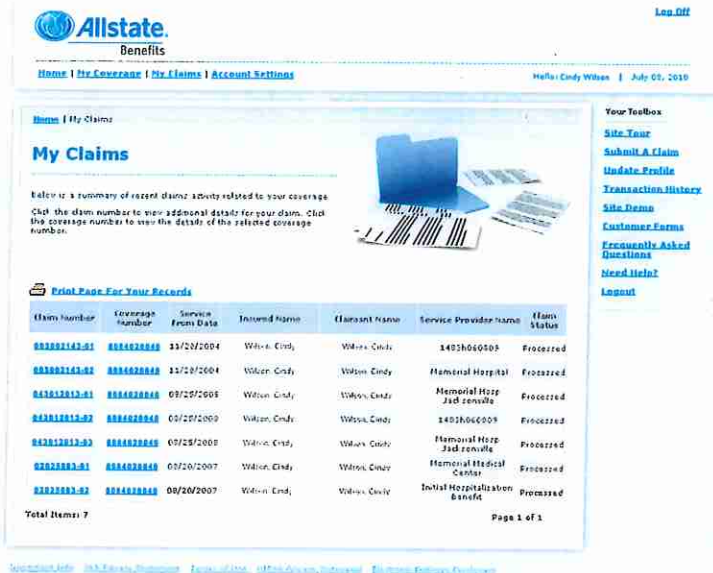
Allstate. Benefits

Log Off

Home | My Coverage | My Claims | Account Settings

Hello: Cindy Wilson | July 09, 2010

Home | My Claims

My Claims

Below is a summary of recent claims activity related to your coverage.

Click the claim number to view additional details for your claim. Click the coverage number to view the details of the selected coverage number.

Print Page For Your Records

| Claim Number | Coverage Number | Service From Date | Insured Name | Claimant Name | Service Provider Name | Claim Status |
|---|---|---|---|---|---|---|
| 083802143-01 | 8084020848 | 11/20/2004 | Wilson, Cindy | Wilson, Cindy | 1403h060009 | Processed |
| 083802143-02 | 8084020848 | 11/20/2004 | Wilson, Cindy | Wilson, Cindy | Memorial Hospital | Processed |
| 043812013-01 | 8084020848 | 09/25/2005 | Wilson, Cindy | Wilson, Cindy | Memorial Hosp Jacksonville | Processed |
| 043812013-02 | 8084020848 | 09/25/2005 | Wilson, Cindy | Wilson, Cindy | 1403h060009 | Processed |
| 043812013-03 | 8084020848 | 09/25/2005 | Wilson, Cindy | Wilson, Cindy | Memorial Hosp Jacksonville | Processed |
| 02823883-01 | 8084020848 | 08/20/2007 | Wilson, Cindy | Wilson, Cindy | Memorial Medical Center | Processed |
| 02823883-02 | 8084020848 | 08/20/2007 | Wilson, Cindy | Wilson, Cindy | Initial Hospitalization Benefit | Processed |

Total Items: 7

Page 1 of 1

Your Toolbox

Site Tour

Submit A Claim

Update Profile

Transaction History

Site Demo

Customer Forms

Frequently Asked Questions

Need Help?

Logout

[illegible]